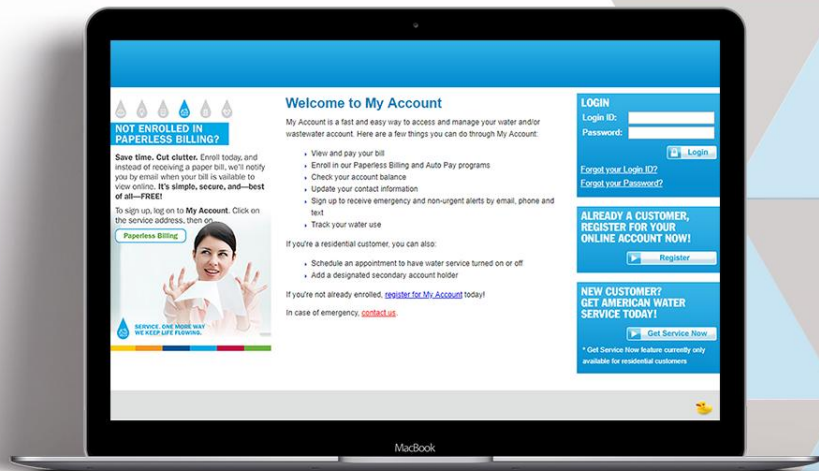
NOT ENROLLED IN PAPERLESS BILLING?

Save time. Cut clutter. Enroll today, and instead of receiving a paper bill, we'll notify you by email when your bill is vailable to view online. It's simple, secure, and—best of all—FREE!

To sign up, log on to My Account. Click on the service address, then on

Paperless Billing

SERVICE. ONE MORE WAY WE KEEP LIFE FLOWING.

Welcome to My Account

My Account is a fast and easy way to access and manage your water and/or wastewater account. Here are a few things you can do through My Account:

- View and pay your bill
- Enroll in our Paperless Billing and Auto Pay programs
- Check your account balance
- Update your contact information
- Sign up to receive emergency and non-urgent alerts by email, phone and text
- Track your water use

If you're a residential customer, you can also:

- Schedule an appointment to have water service turned on or off
- Add a designated secondary account holder

If you're not already enrolled, register for My Account today!

In case of emergency, contact us.

LOGIN
Login ID:
Password:
Login
Forgot your Login ID?
Forgot your Password?

ALREADY A CUSTOMER, REGISTER FOR YOUR ONLINE ACCOUNT NOW!
Register

NEW CUSTOMER? GET AMERICAN WATER SERVICE TODAY!
Get Service Now
* Get Service Now feature currently only available for residential customers

MacBook